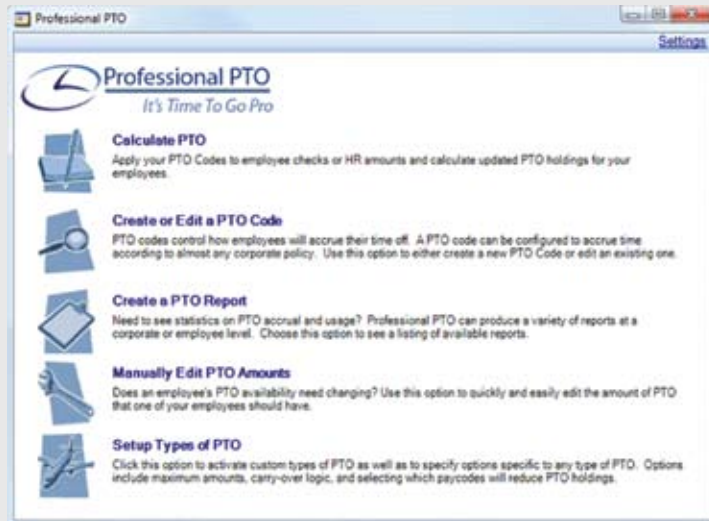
Professional PTO

Settings

Professional PTO
It's Time To Go Pro

Calculate PTO
Apply your PTO Codes to employee checks or HR amounts and calculate updated PTO holdings for your employees.

Create or Edit a PTO Code
PTO codes control how employees will accrue their time off. A PTO code can be configured to accrue time according to almost any corporate policy. Use this option to either create a new PTO Code or edit an existing one.

Create a PTO Report
Need to see statistics on PTO accrual and usage? Professional PTO can produce a variety of reports at a corporate or employee level. Choose this option to see a listing of available reports.

Manually Edit PTO Amounts
Does an employee's PTO availability need changing? Use this option to quickly and easily edit the amount of PTO that one of your employees should have.

Setup Types of PTO
Click this option to activate custom types of PTO as well as to specify options specific to any type of PTO. Options include maximum amounts, carry-over logic, and selecting which paycodes will reduce PTO holdings.